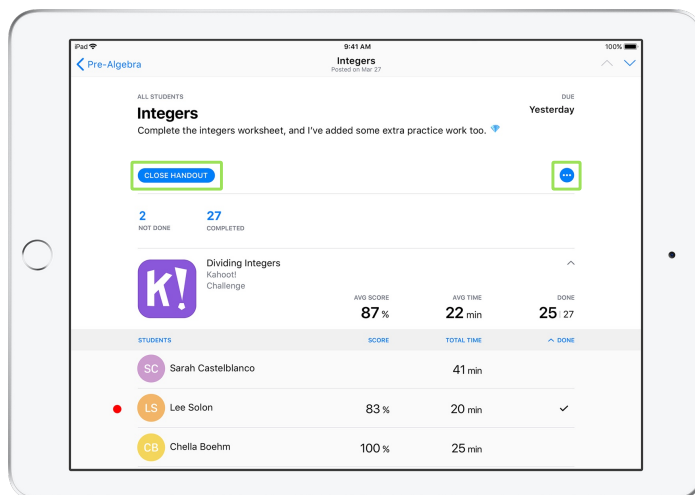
iPad 9:41 AM 100%

Pre-Algebra

Integers
Posted on Mar 27

ALL STUDENTS

DUE
Yesterday

Integers

Complete the integers worksheet, and I've added some extra practice work too.

CLOSE HANDOUT

2
NOT DONE

27
COMPLETED

Dividing Integers
Kahoot!
Challenge

K!

AVG SCORE
87 %

AVG TIME
22 min

DONE
25 / 27

| STUDENTS | SCORE | TOTAL TIME | DONE |
|---|---|---|---|
| SC Sarah Castelblanco | | 41 min | |
| LS Lee Solon | 83 % | 20 min | ✓ |
| CB Chella Boehm | 100 % | 25 min | |